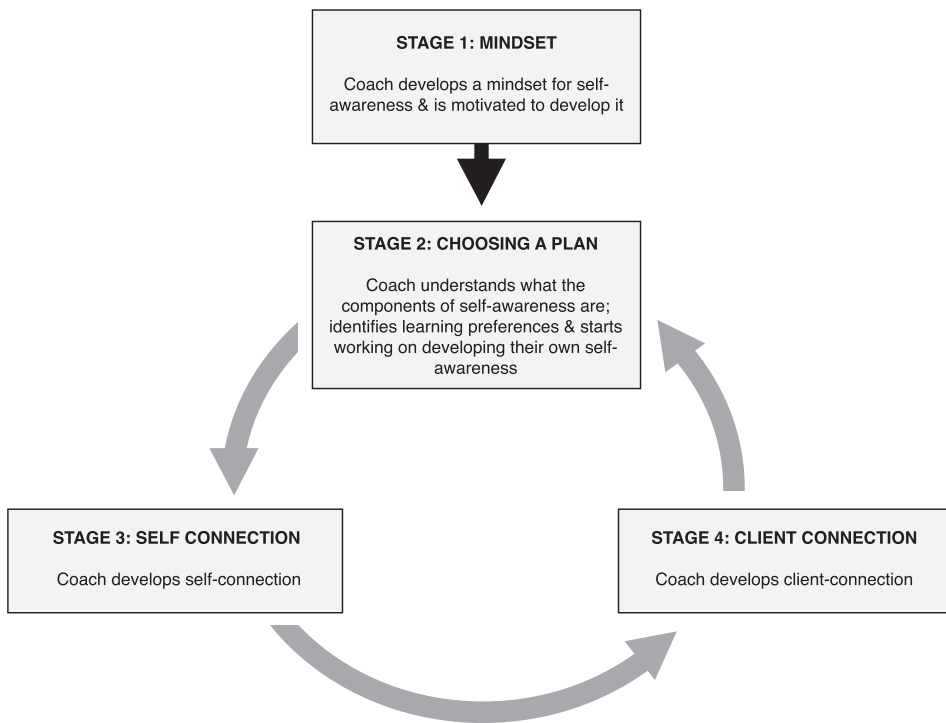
STAGE 1: MINDSET

Coach develops a mindset for self-awareness & is motivated to develop it

STAGE 2: CHOOSING A PLAN

Coach understands what the components of self-awareness are; identifies learning preferences & starts working on developing their own self-awareness

STAGE 3: SELF CONNECTION

Coach develops self-connection

STAGE 4: CLIENT CONNECTION

Coach develops client-connection